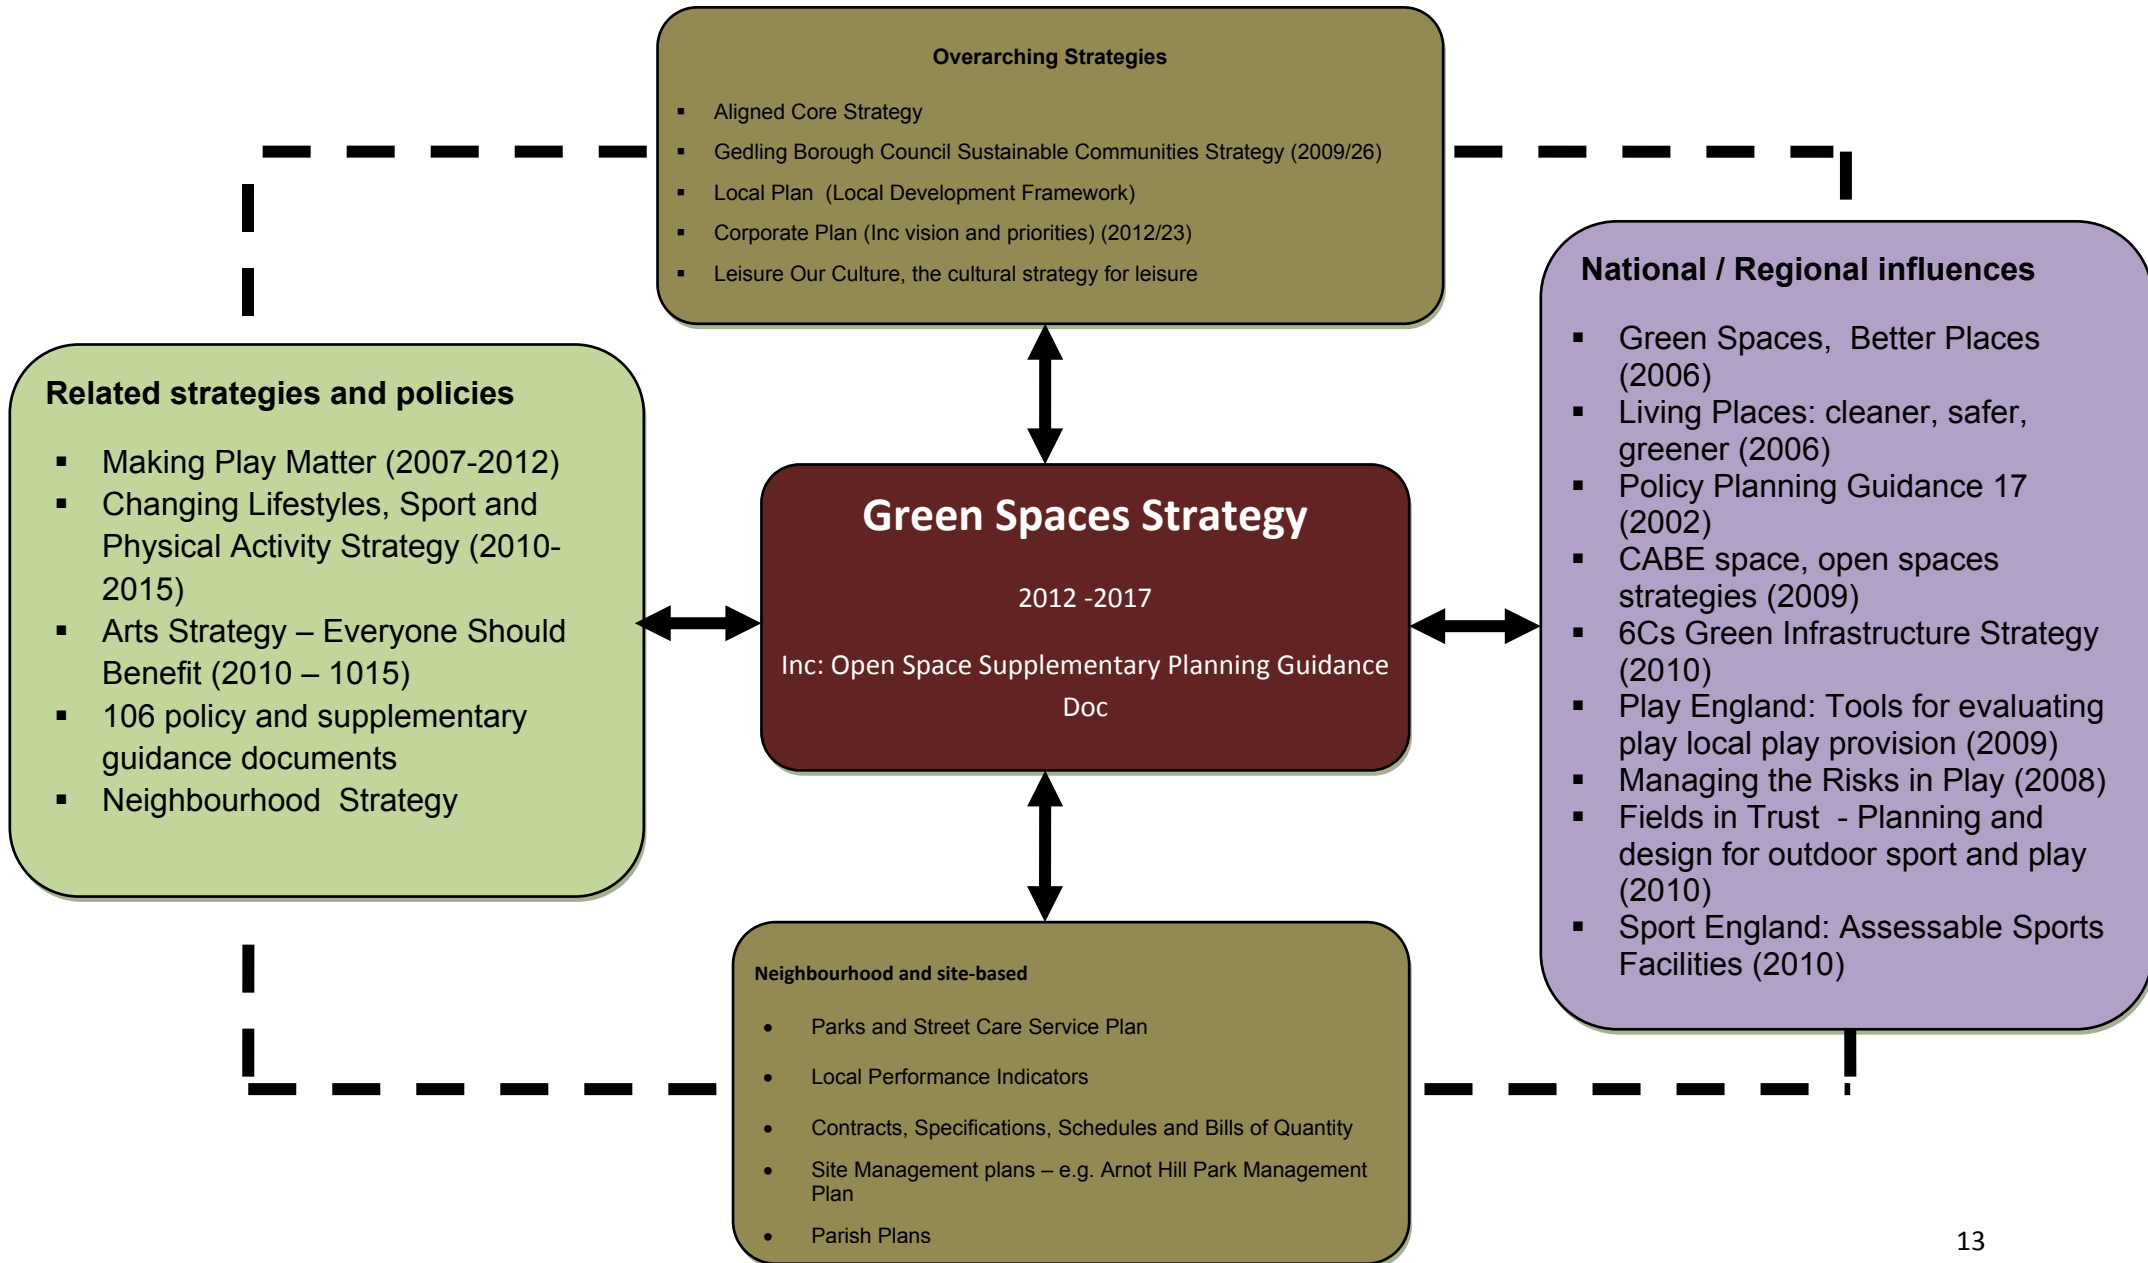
Overarching Strategies

- Aligned Core Strategy
- Gedling Borough Council Sustainable Communities Strategy (2009/26)
- Local Plan (Local Development Framework)
- Corporate Plan (Inc vision and priorities) (2012/23)
- Leisure Our Culture, the cultural strategy for leisure

Related strategies and policies

- Making Play Matter (2007-2012)
- Changing Lifestyles, Sport and Physical Activity Strategy (2010-2015)
- Arts Strategy – Everyone Should Benefit (2010 – 1015)
- 106 policy and supplementary guidance documents
- Neighbourhood Strategy

Green Spaces Strategy

2012 -2017

Inc: Open Space Supplementary Planning Guidance Doc

National / Regional influences

- Green Spaces, Better Places (2006)
- Living Places: cleaner, safer, greener (2006)
- Policy Planning Guidance 17 (2002)
- CABE space, open spaces strategies (2009)
- 6Cs Green Infrastructure Strategy (2010)
- Play England: Tools for evaluating play local play provision (2009)
- Managing the Risks in Play (2008)
- Fields in Trust - Planning and design for outdoor sport and play (2010)
- Sport England: Assessable Sports Facilities (2010)

Neighbourhood and site-based

- Parks and Street Care Service Plan
- Local Performance Indicators
- Contracts, Specifications, Schedules and Bills of Quantity
- Site Management plans – e.g. Arnot Hill Park Management Plan
- Parish Plans

13